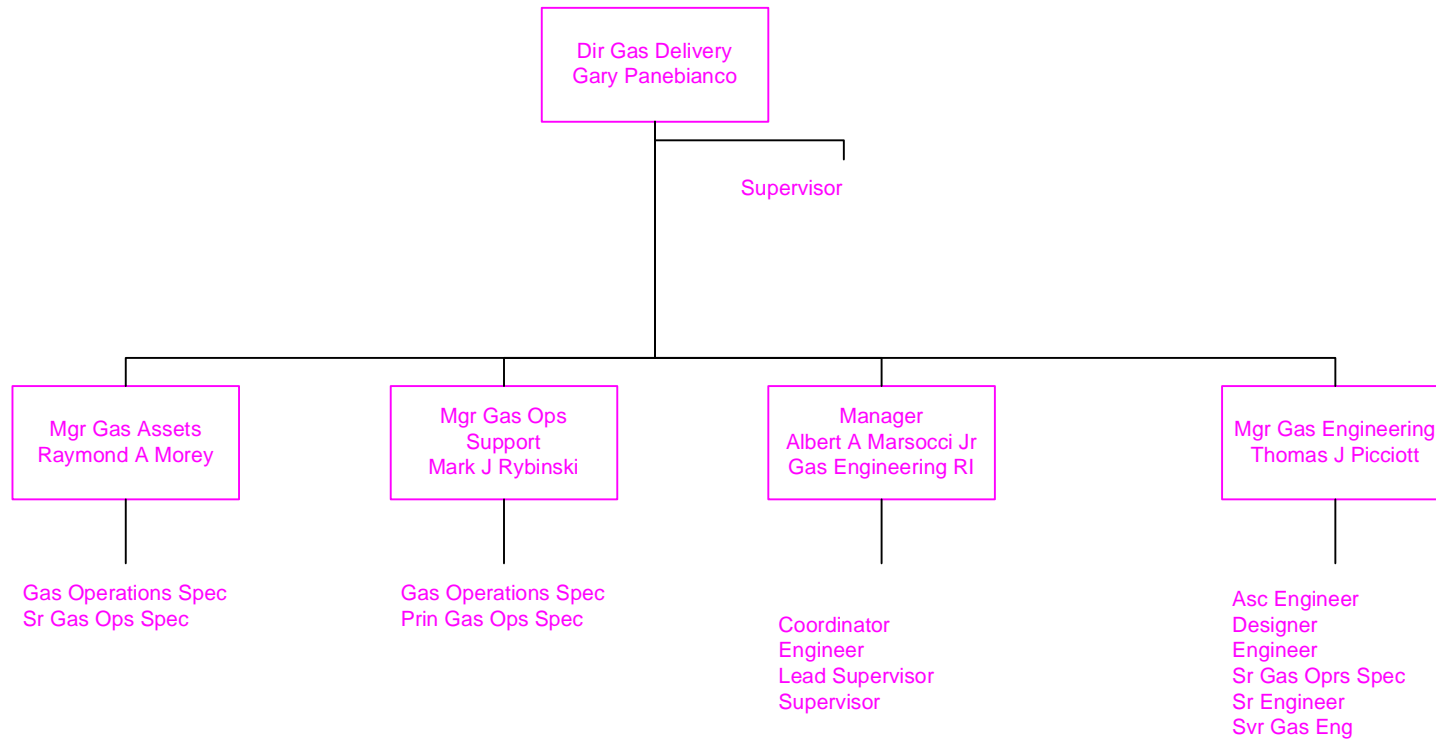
Dir Gas Delivery
Gary Panebianco

Supervisor

Mgr Gas Assets
Raymond A Morey

Gas Operations Spec
Sr Gas Ops Spec

Mgr Gas Ops Support
Mark J Rybinski

Gas Operations Spec
Prin Gas Ops Spec

Manager
Albert A Marsocci Jr
Gas Engineering RI

Coordinator
Engineer
Lead Supervisor
Supervisor

Mgr Gas Engineering
Thomas J Picciott

Asc Engineer
Designer
Engineer
Sr Gas Oprs Spec
Sr Engineer
Svr Gas Eng